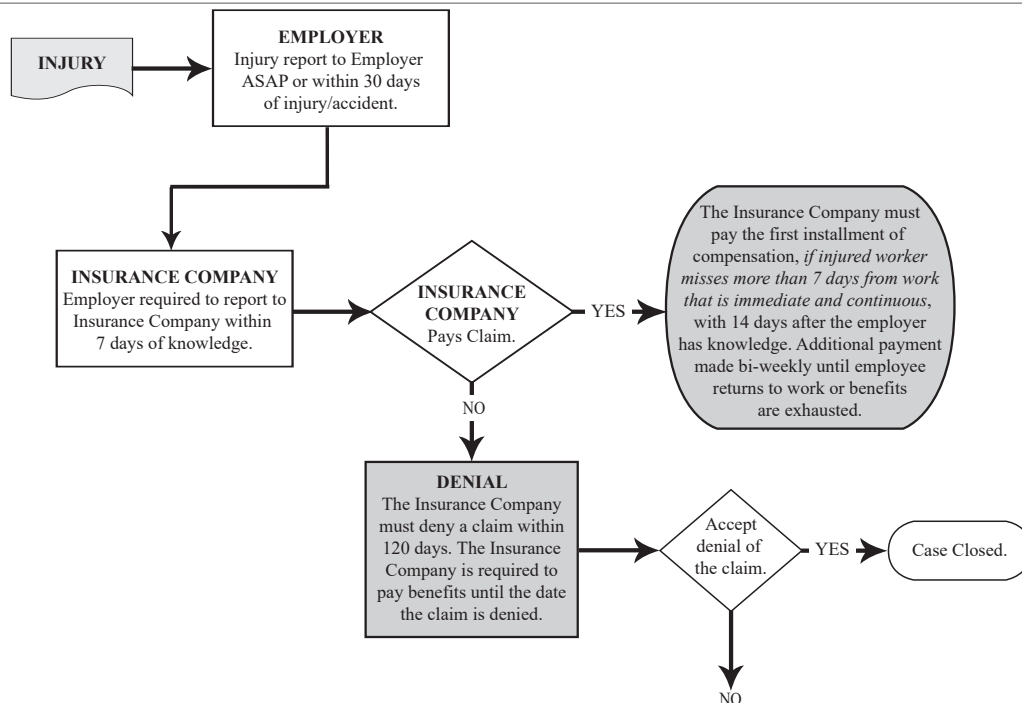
INJURY

EMPLOYER
Injury report to Employer ASAP or within 30 days of injury/accident.

INSURANCE COMPANY
Employer required to report to Insurance Company within 7 days of knowledge.

INSURANCE COMPANY
Pays Claim.

YES

The Insurance Company must pay the first installment of compensation, *if injured worker misses more than 7 days from work that is immediate and continuous*, with 14 days after the employer has knowledge. Additional payment made bi-weekly until employee returns to work or benefits are exhausted.

NO

DENIAL
The Insurance Company must deny a claim within 120 days. The Insurance Company is required to pay benefits until the date the claim is denied.

Accept denial of the claim.

YES

Case Closed.

NO